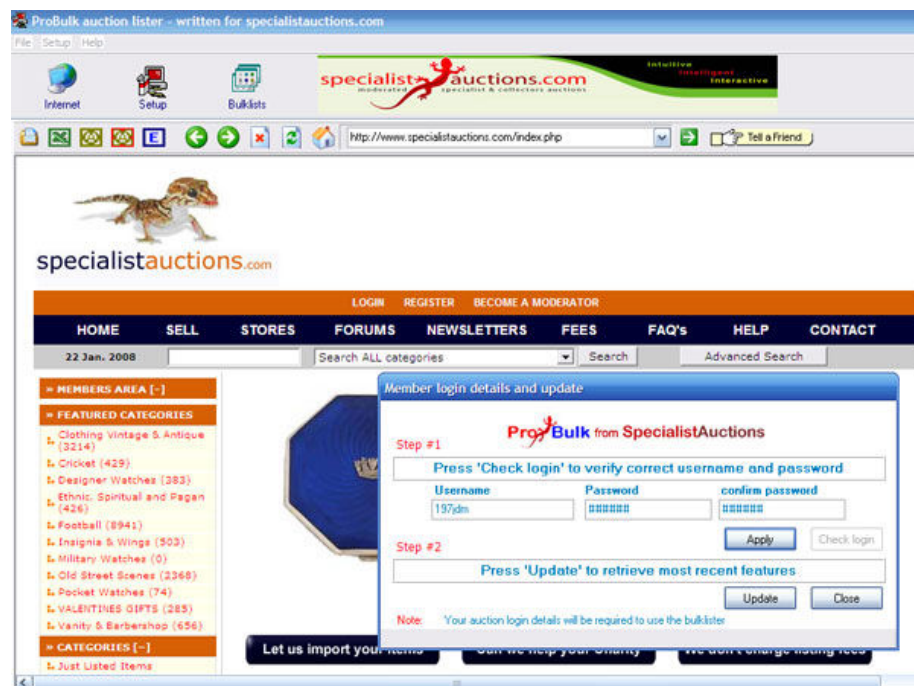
ProBulk auction lister - written for specialistauctions.com

File Setup Help

Internet Setup Bulklists

specialistauctions.com moderated specialist & collectors auctions Intuitive Intelligent Interactive

http://www.specialistauctions.com/index.php

Tell a Friend

specialistauctions.com

LOGIN REGISTER BECOME A MODERATOR

HOME SELL STORES FORUMS NEWSLETTERS FEES FAQ's HELP CONTACT

22 Jan. 2008 Search ALL categories Search Advanced Search

» MEMBERS AREA [-]

» FEATURED CATEGORIES

Clothing Vintage & Antique (3214)
Cricket (429)
Designer Watches (383)
Ethnic, Spiritual and Pagan (426)
Football (8941)
Insignia & Wings (503)
Military Watches (0)
Old Street Scenes (2368)
Pocket Watches (74)
VALENTINES GIFTS (285)
Vanity & Barbershop (656)

» CATEGORIES [-]

Just Listed Items

Member login details and update

ProBulk from SpecialistAuctions

Step #1

Press 'Check login' to verify correct username and password

Username Password confirm password

197jdm ###### ######

Apply Check login

Step #2

Press 'Update' to retrieve most recent features

Update Close

Note: Your auction login details will be required to use the bulklister

Let us import your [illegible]